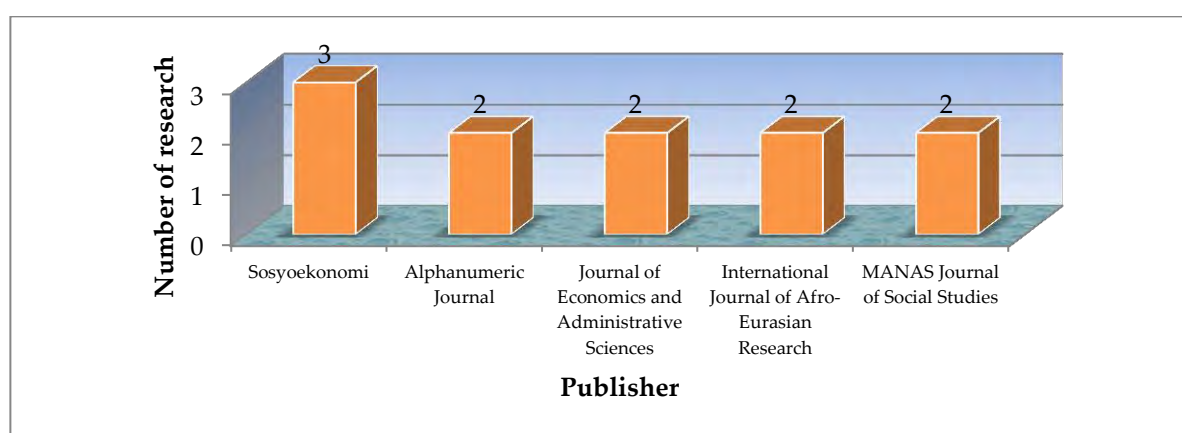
Number of research

3
2
1
0

3
2
2
2
2

Sosyoekonomi
Alphanumeric Journal
Journal of Economics and Administrative Sciences
International Journal of Afro-Eurasian Research
MANAS Journal of Social Studies

Publisher